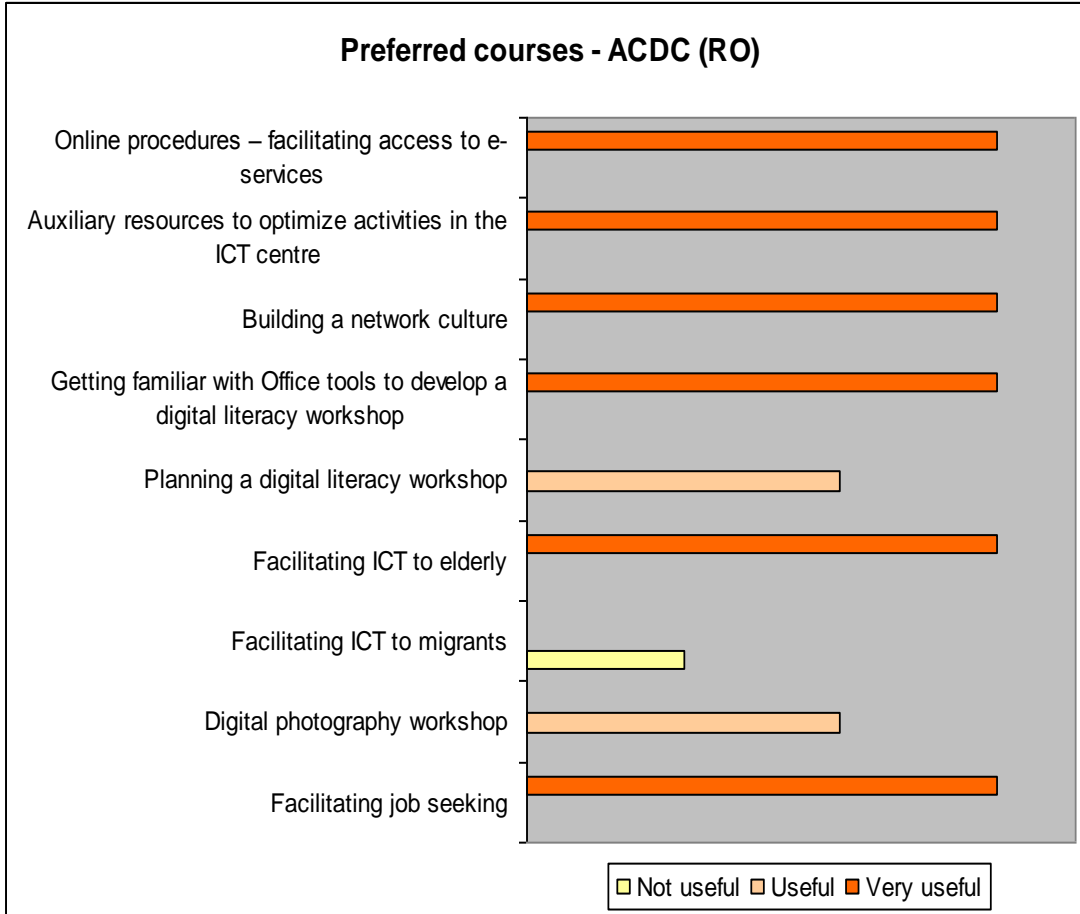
Preferred courses - ACDC (RO)

Online procedures – facilitating access to e-services

Auxiliary resources to optimize activities in the ICT centre

Building a network culture

Getting familiar with Office tools to develop a digital literacy workshop

Planning a digital literacy workshop

Facilitating ICT to elderly

Facilitating ICT to migrants

Digital photography workshop

Facilitating job seeking

Not useful Useful Very useful